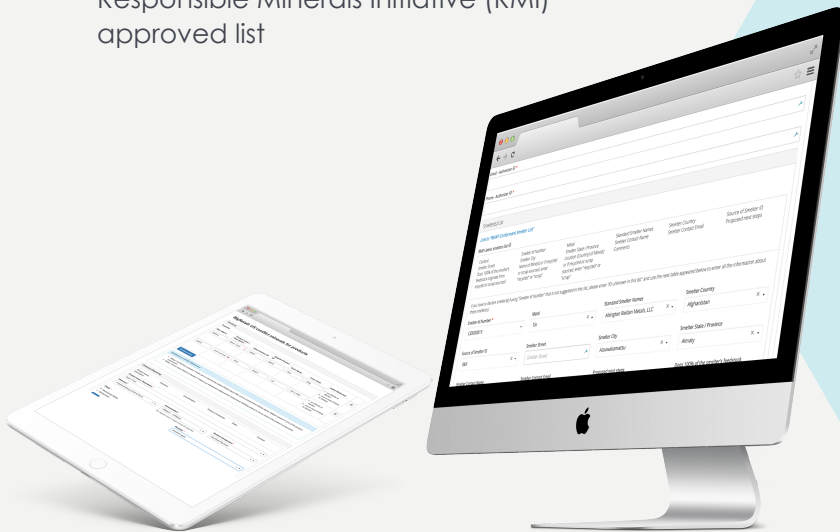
Responsible Minerals Initiative (RMI) approved list

Email - Authorizer ID *

Phone - Authorizer ID *

Smelter(s) List

Link to "RMI Conformant Smelter List"

Smelter Identification Number

Smelter Country

Afghanistan

Smelter City

Abington Reldan Metals, LLC

Smelter State / Province

Alnaty

Smelter Street

Tin

CID000015

Standard Smelter Names

Smelter Contact Name

Smelter Contact Email

Source of Smelter ID

Proposed next steps